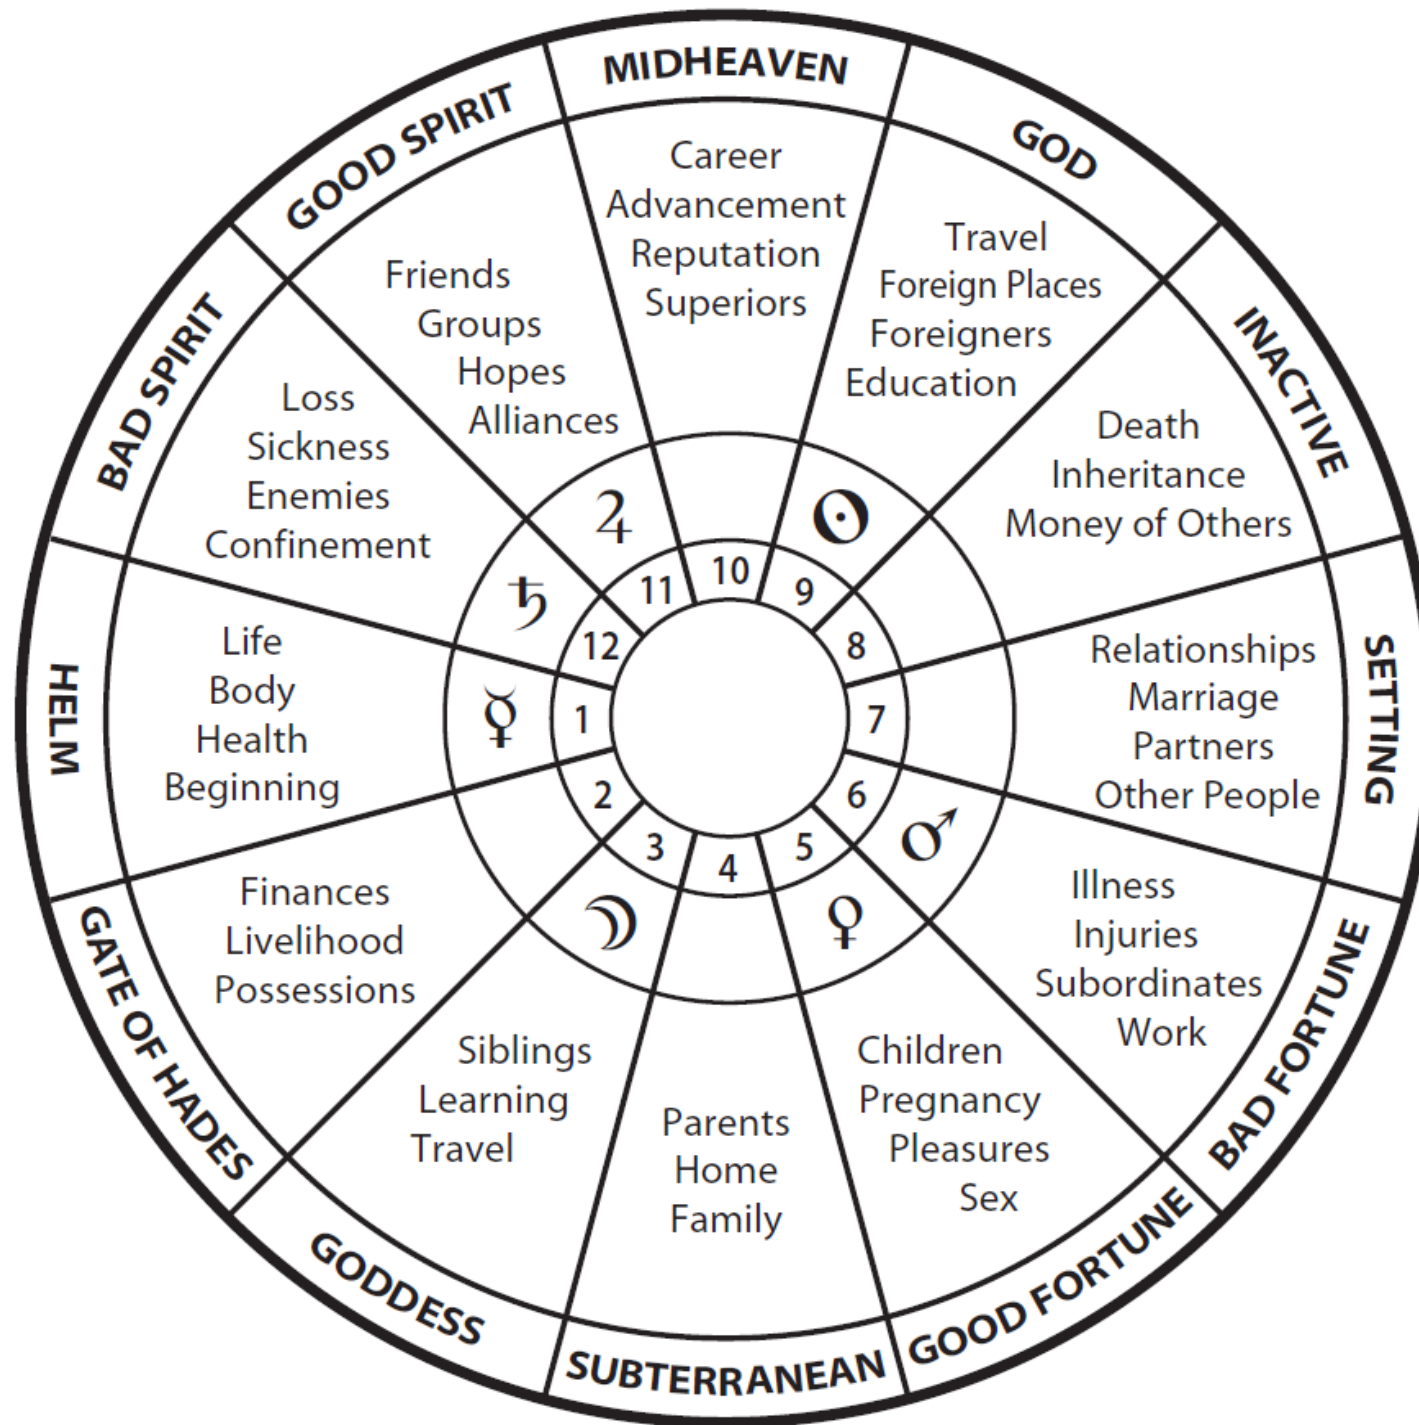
MIDHEAVEN
Career
Advancement
Reputation
Superiors

GOD
Travel
Foreign Places
Foreigners
Education

INACTIVE
Death
Inheritance
Money of Others

SETTING
Relationships
Marriage
Partners
Other People

BAD FORTUNE
Illness
Injuries
Subordinates
Work

GOOD FORTUNE
Children
Pregnancy
Pleasures
Sex

SUBTERRANEAN
Parents
Home
Family

GODDESS
Siblings
Learning
Travel

GATE OF HADES
Finances
Livelihood
Possessions

HELM
Life
Body
Health
Beginning

BAD SPIRIT
Loss
Sickness
Enemies
Confinement

GOOD SPIRIT
Friends
Groups
Hopes
Alliances

♃ ☉ ♄ ☿ ♂ ☽ ♀

10 9 8 7 6 5 4 3 2 1 12 11